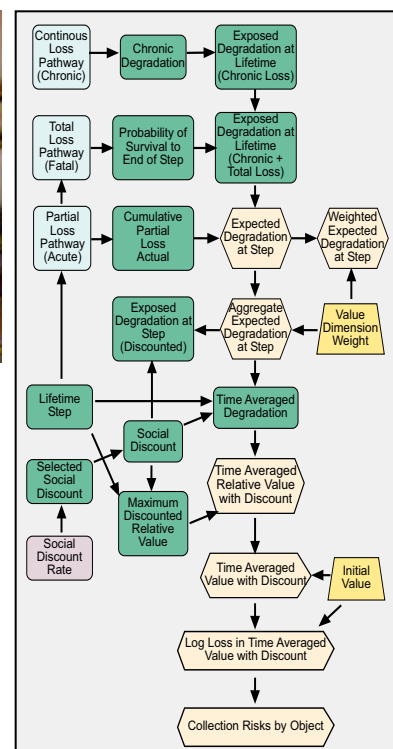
Continous Loss Pathway (Chronic)

Chronic Degradation

Exposed Degradation at Lifetime (Chronic Loss)

Total Loss Pathway (Fatal)

Probability of Survival to End of Step

Exposed Degradation at Lifetime (Chronic + Total Loss)

Partial Loss Pathway (Acute)

Cumulative Partial Loss Actual

Expected Degradation at Step

Weighted Expected Degradation at Step

Exposed Degradation at Step (Discounted)

Aggregate Expected Degradation at Step

Value Dimension Weight

Lifetime Step

Time Averaged Degradation

Social Discount

Selected Social Discount

Time Averaged Relative Value with Discount

Maximum Discounted Relative Value

Social Discount Rate

Time Averaged Value with Discount

Initial Value

Log Loss in Time Averaged Value with Discount

Collection Risks by Object